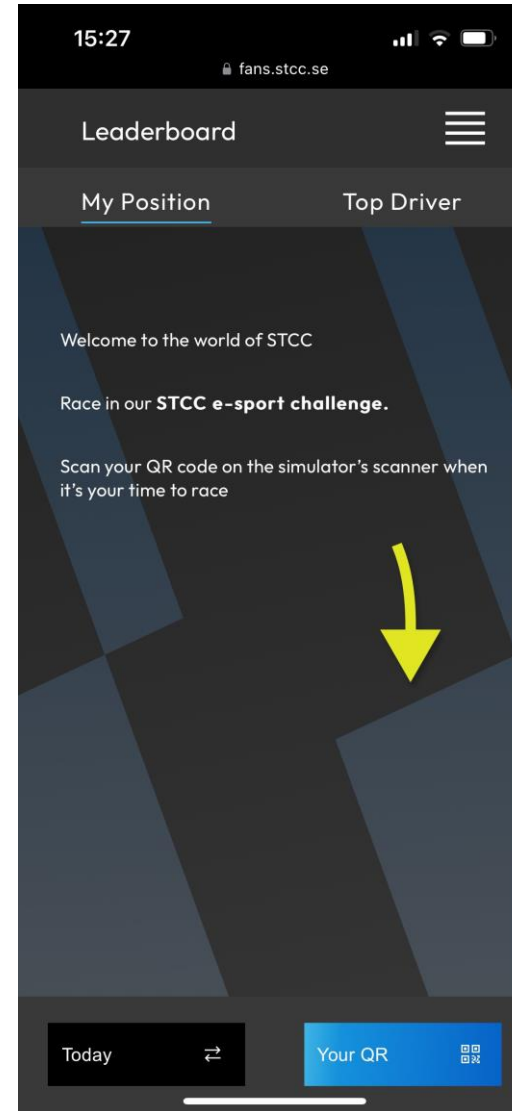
15:27

fans.stcc.se

Leaderboard

My Position

Top Driver

Welcome to the world of STCC

Race in our **STCC e-sport challenge.**

Scan your QR code on the simulator's scanner when it's your time to race

Today

Your QR